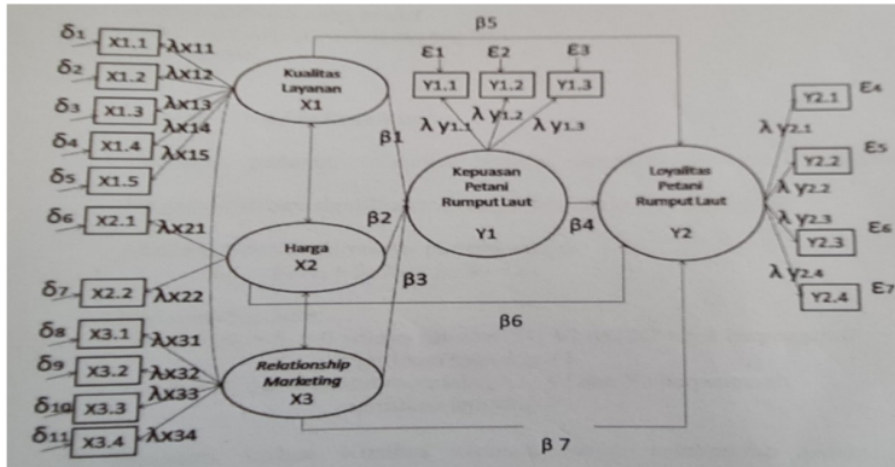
β5

$\delta_1$ X1.1 λx11
$\delta_2$ X1.2 λx12
$\delta_3$ X1.3 λx13
λx14
$\delta_4$ X1.4 λx15
$\delta_5$ X1.5

Kualitas Layanan X1

$\varepsilon_1$ $\varepsilon_2$ $\varepsilon_3$
Y1.1 Y1.2 Y1.3
λ y1.1 λ y1.2 λ y1.3

β1

Kepuasan Petani Rumput Laut Y1

Loyalitas Petani Rumput Laut Y2

Y2.1 E4
λ y2.1
Y2.2 E5
λ y2.2
λ y2.3 E6
Y2.3
λ y2.4
Y2.4 E7

β4

$\delta_6$ X2.1 λx21
β2
Harga X2
$\delta_7$ X2.2 λx22
β3
β6

$\delta_8$ X3.1 λx31
$\delta_9$ X3.2 λx32
λx33
$\delta_{10}$ X3.3
$\delta_{11}$ X3.4 λx34

Relationship Marketing X3

β 7